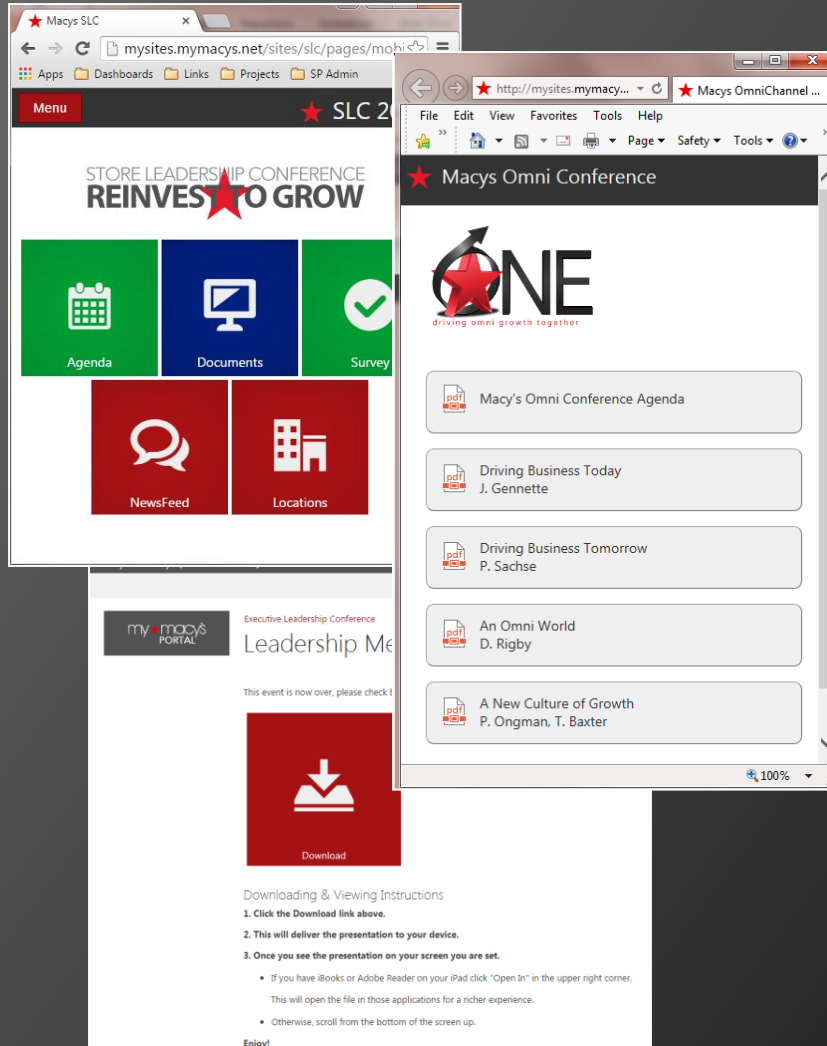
Macys SLC

mysites.mymacys.net/sites/slc/pages/mobi

Apps Dashboards Links Projects SP Admin

Menu

SLC 2

STORE LEADERSHIP CONFERENCE
REINVEST TO GROW

Agenda

Documents

Survey

NewsFeed

Locations

http://mysites.mymacy...

Macys OmniChannel ...

File Edit View Favorites Tools Help

Page ▾ Safety ▾ Tools ▾

Macys Omni Conference

ONE
driving omni growth together

Macy's Omni Conference Agenda

Driving Business Today
J. Gennette

Driving Business Tomorrow
P. Sachse

An Omni World
D. Rigby

A New Culture of Growth
P. Ongman, T. Baxter

100%

my macy's PORTAL

Executive Leadership Conference

Leadership Me

This event is now over, please check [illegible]

Download

Downloading & Viewing Instructions

1. Click the Download link above.

2. This will deliver the presentation to your device.

3. Once you see the presentation on your screen you are set.

- If you have iBooks or Adobe Reader on your iPad click "Open In" in the upper right corner. This will open the file in those applications for a richer experience.

- Otherwise, scroll from the bottom of the screen up.

Enjoy!